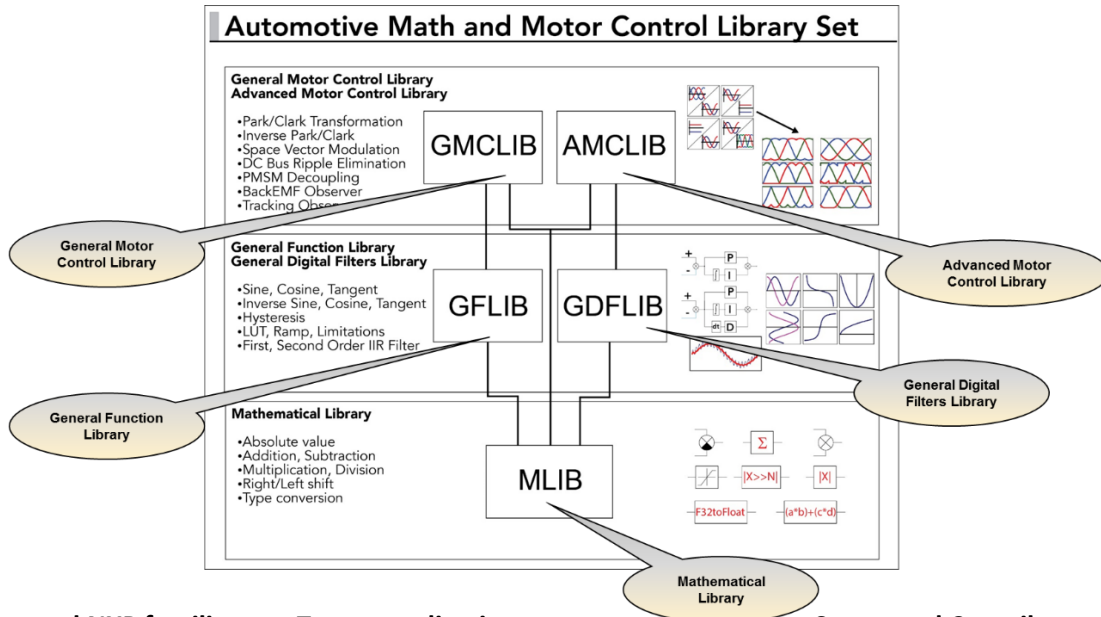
Automotive Math and Motor Control Library Set

General Motor Control Library
Advanced Motor Control Library

•Park/Clark Transformation
•Inverse Park/Clark
•Space Vector Modulation
•DC Bus Ripple Elimination
•PMSM Decoupling
•BackEMF Observer
•Tracking Obse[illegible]

GMCLIB

AMCLIB

General Motor Control Library

Advanced Motor Control Library

General Function Library
General Digital Filters Library

•Sine, Cosine, Tangent
•Inverse Sine, Cosine, Tangent
•Hysteresis
•LUT, Ramp, Limitations
•First, Second Order IIR Filter

GFLIB

GDFLIB

P
I
P
I
D

General Function Library

General Digital Filters Library

Mathematical Library

•Absolute value
•Addition, Subtraction
•Multiplication, Division
•Right/Left shift
•Type conversion

MLIB

Σ
|X>>N|
|X|
F32toFloat
(a*b)+(c*d)

Mathematical Library

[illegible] NXP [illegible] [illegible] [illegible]